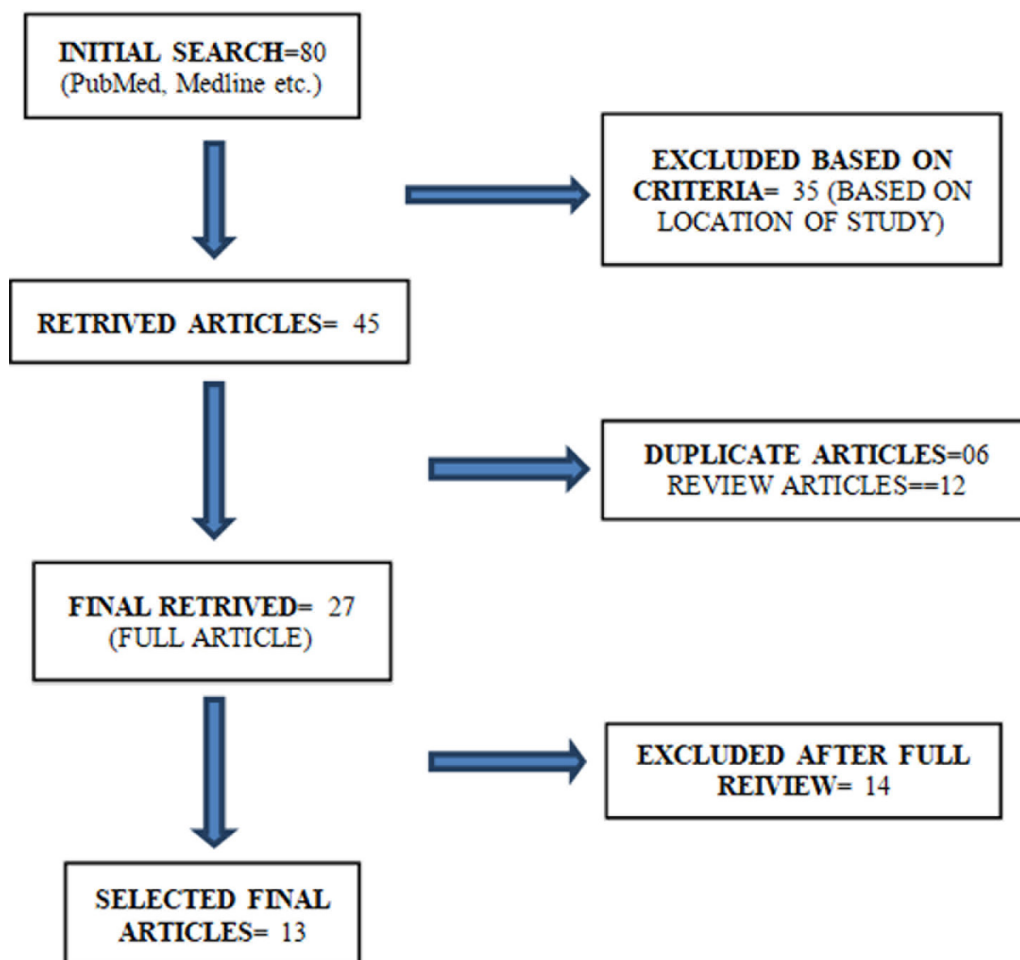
INITIAL SEARCH=80
(PubMed, Medline etc.)

EXCLUDED BASED ON CRITERIA= 35 (BASED ON LOCATION OF STUDY)

RETRIVED ARTICLES= 45

DUPLICATE ARTICLES=06
REVIEW ARTICLES==12

FINAL RETRIVED= 27
(FULL ARTICLE)

EXCLUDED AFTER FULL REIVIEW= 14

SELECTED FINAL ARTICLES= 13